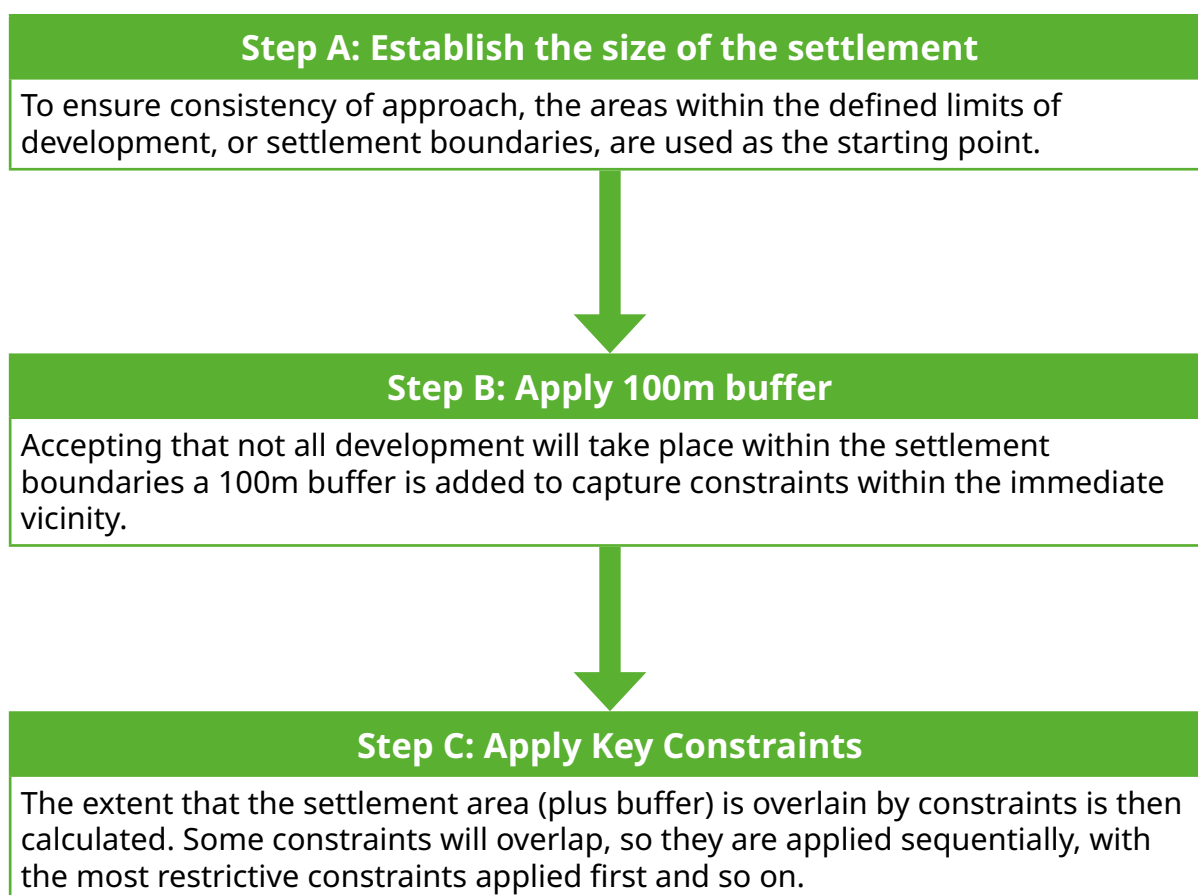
Step A: Establish the size of the settlement

To ensure consistency of approach, the areas within the defined limits of development, or settlement boundaries, are used as the starting point.

Step B: Apply 100m buffer

Accepting that not all development will take place within the settlement boundaries a 100m buffer is added to capture constraints within the immediate vicinity.

Step C: Apply Key Constraints

The extent that the settlement area (plus buffer) is overlain by constraints is then calculated. Some constraints will overlap, so they are applied sequentially, with the most restrictive constraints applied first and so on.